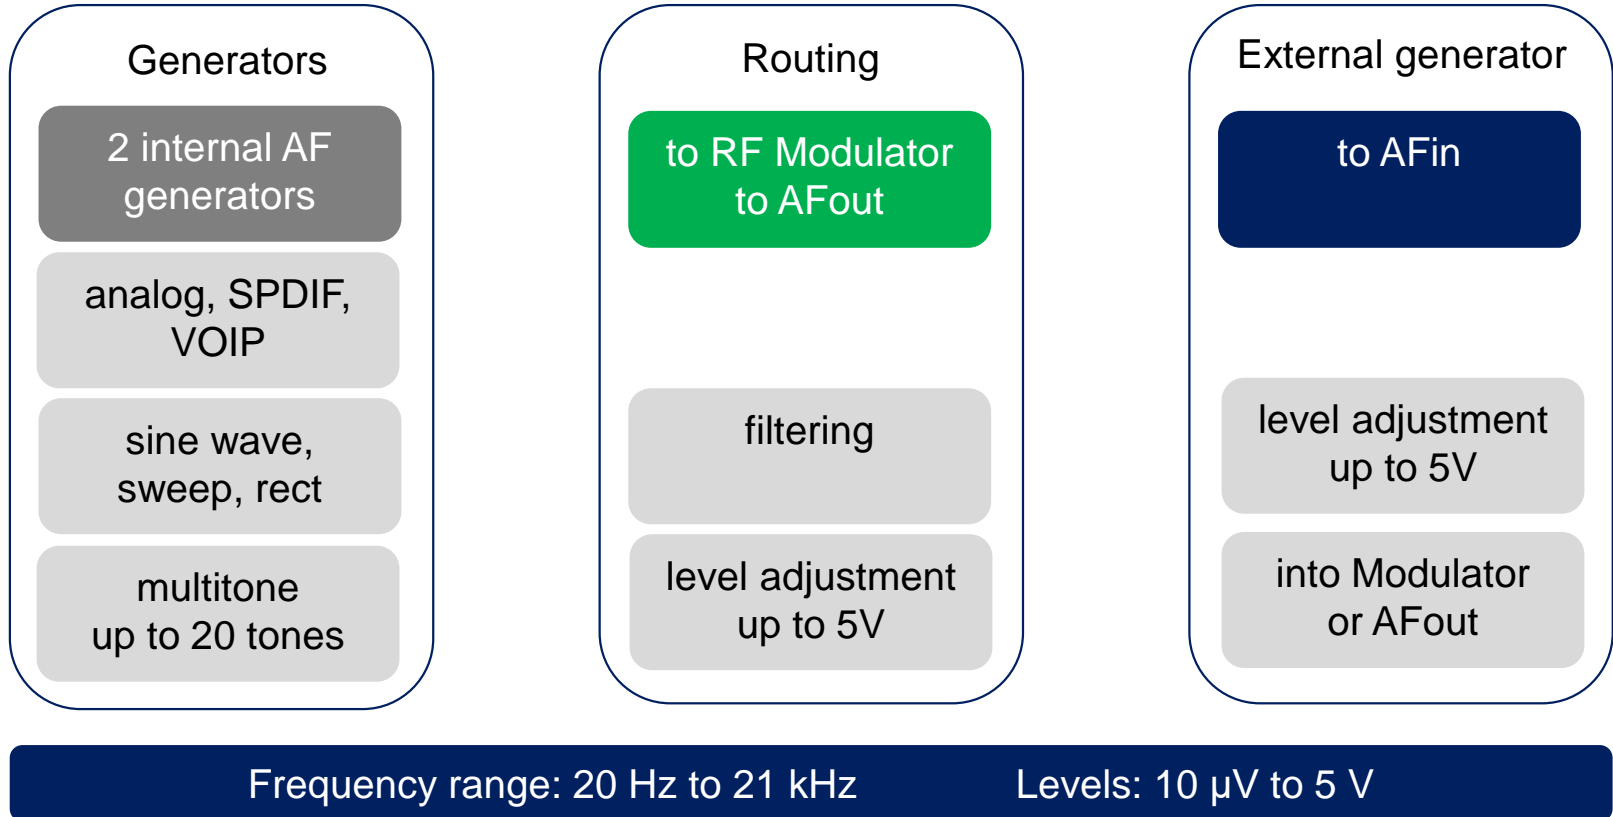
Generators

2 internal AF generators

analog, SPDIF, VOIP

sine wave, sweep, rect

multitone up to 20 tones

Routing

to RF Modulator to AFout

filtering

level adjustment up to 5V

External generator

to AFin

level adjustment up to 5V

into Modulator or AFout

Frequency range: 20 Hz to 21 kHz Levels: 10 µV to 5 V